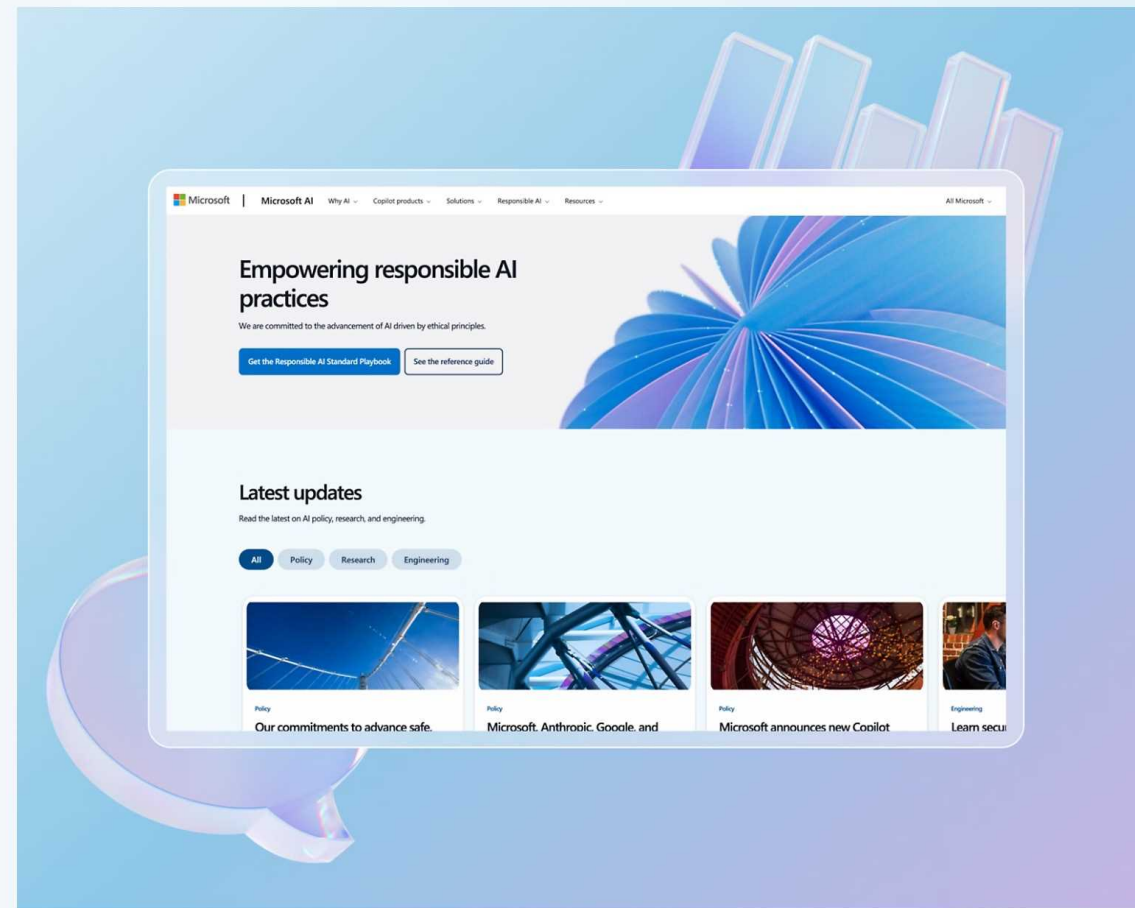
Microsoft | Microsoft AI Why AI Copilot products Solutions Responsible AI Resources All Microsoft

Empowering responsible AI practices

We are committed to the advancement of AI driven by ethical principles.

Get the Responsible AI Standard Playbook See the reference guide

Latest updates

Read the latest on AI policy, research, and engineering.

All Policy Research Engineering

Policy
Our commitments to advance safe,

Policy
Microsoft, Anthropic, Google, and

Policy
Microsoft announces new Copilot

Engineering
Learn secu